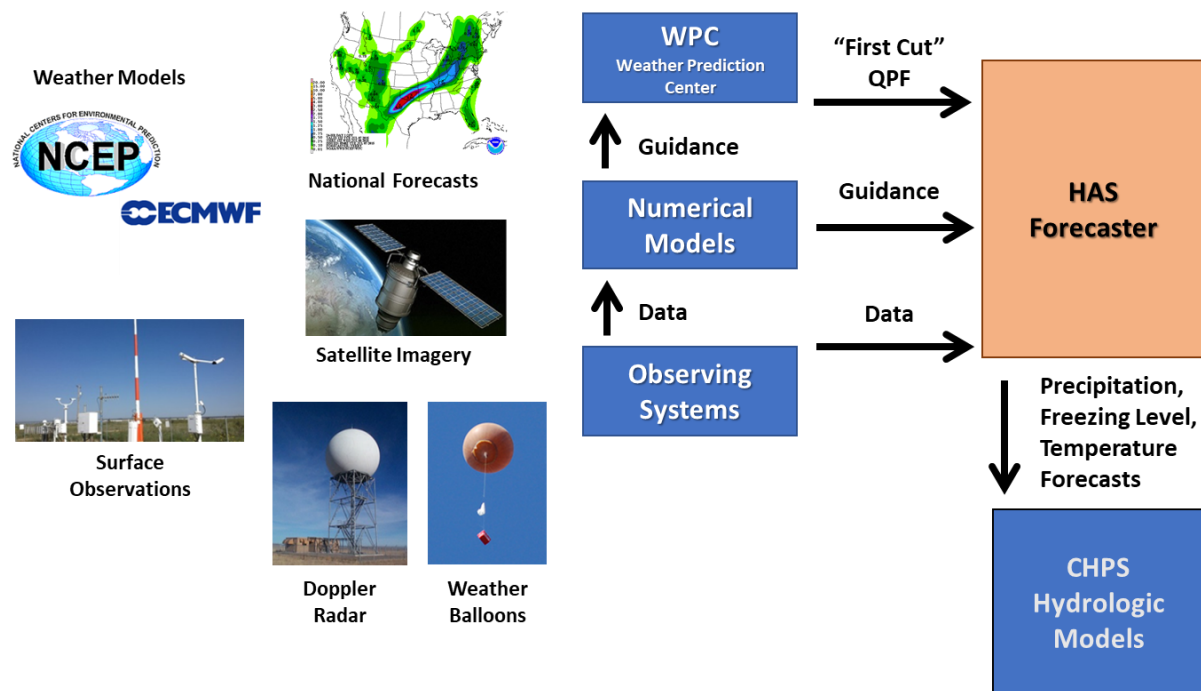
Weather Models

NATIONAL CENTERS FOR ENVIRONMENTAL PREDICTION

NCEP

ECMWF

National Forecasts

Satellite Imagery

Surface Observations

Doppler Radar

Weather Balloons

WPC
Weather Prediction Center

Guidance

Numerical Models

Data

Observing Systems

"First Cut" QPF

Guidance

Data

HAS Forecaster

Precipitation, Freezing Level, Temperature Forecasts

CHPS Hydrologic Models